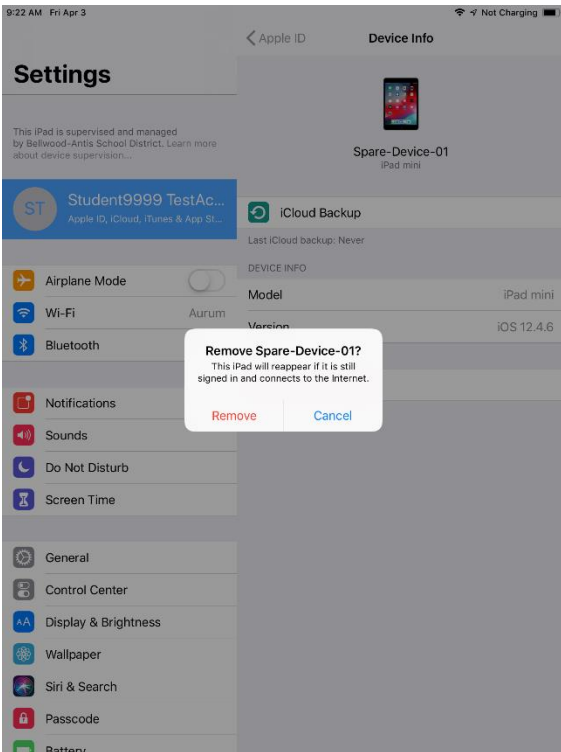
9:22 AM Fri Apr 3

Not Charging

Settings

This iPad is supervised and managed by Bellwood-Antis School District. Learn more about device supervision...

ST Student9999 TestAc...
Apple ID, iCloud, iTunes & App St...

Airplane Mode

Wi-Fi Aurum

Bluetooth

Notifications

Sounds

Do Not Disturb

Screen Time

General

Control Center

AA Display & Brightness

Wallpaper

Siri & Search

Passcode

Battery

< Apple ID Device Info

Spare-Device-01
iPad mini

iCloud Backup

Last iCloud backup: Never

DEVICE INFO

Model iPad mini

Version iOS 12.4.6

Remove Spare-Device-01?
This iPad will reappear if it is still signed in and connects to the Internet.

Remove Cancel